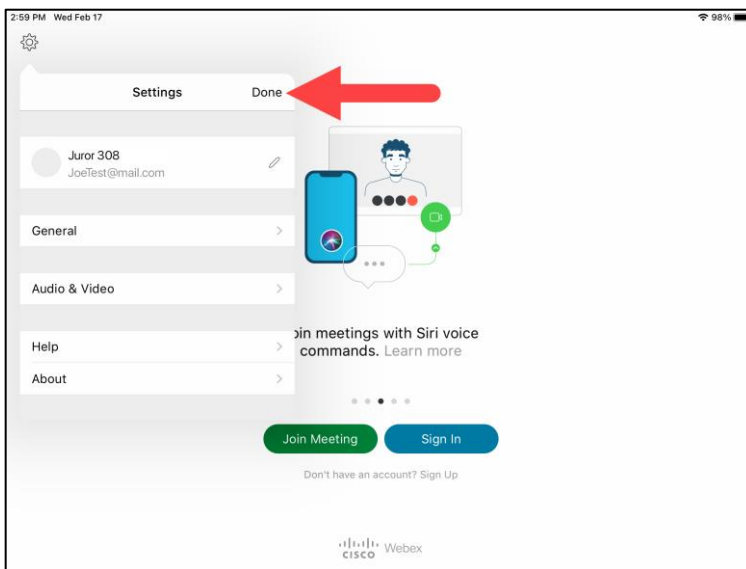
2:59 PM Wed Feb 17

98%

Settings

Done

Juror 308
JoeTest@mail.com

General

Audio & Video

Help

About

oin meetings with Siri voice commands. Learn more

Join Meeting

Sign In

Don't have an account? Sign Up

cisco Webex